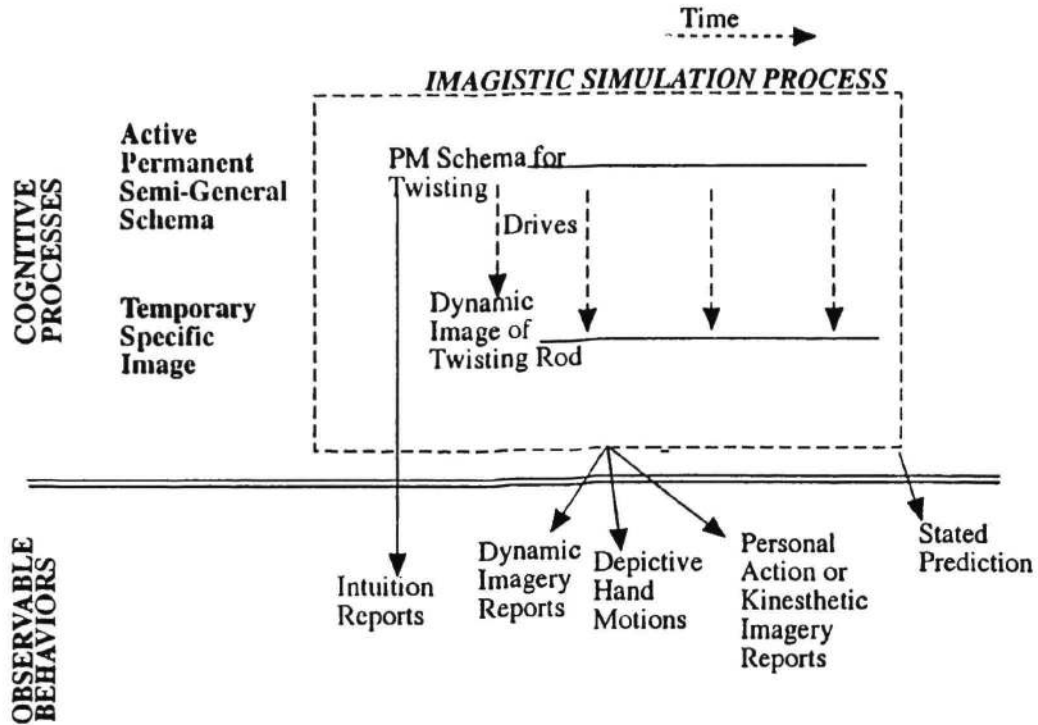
Time

IMAGISTIC SIMULATION PROCESS

COGNITIVE PROCESSES

Active Permanent Semi-General Schema

PM Schema for Twisting

Drives

Temporary Specific Image

Dynamic Image of Twisting Rod

OBSERVABLE BEHAVIORS

Intuition Reports

Dynamic Imagery Reports

Depictive Hand Motions

Personal Action or Kinesthetic Imagery Reports

Stated Prediction